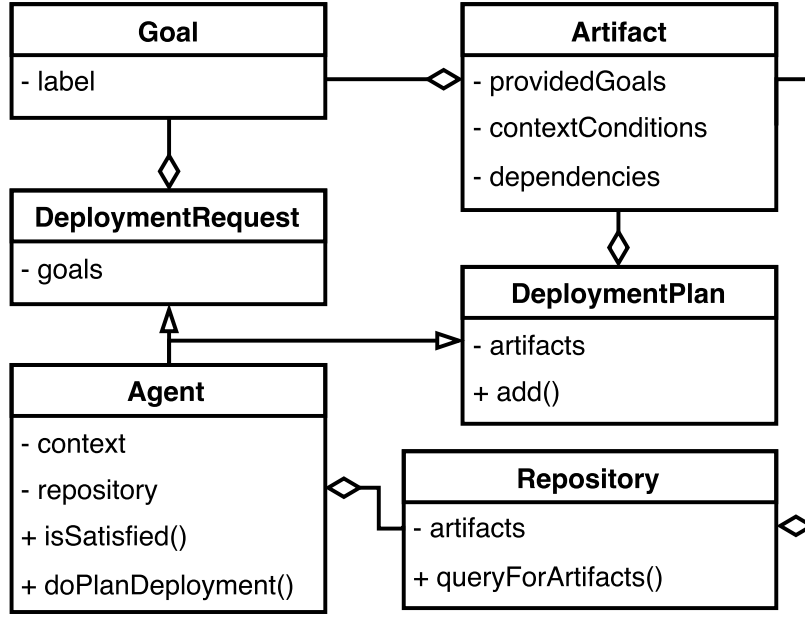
Goal
- label

Artifact
- providedGoals
- contextConditions
- dependencies

DeploymentRequest
- goals

DeploymentPlan
- artifacts
+ add()

Agent
- context
- repository
+ isSatisfied()
+ doPlanDeployment()

Repository
- artifacts
+ queryForArtifacts()